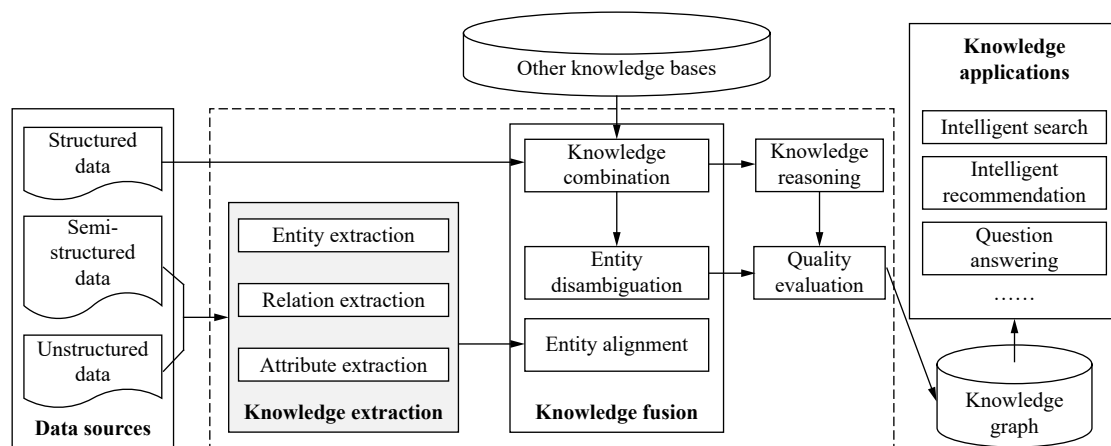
Other knowledge bases

Knowledge applications

Intelligent search

Intelligent recommendation

Question answering

……

Structured data

Semi-structured data

Unstructured data

Data sources

Entity extraction

Relation extraction

Attribute extraction

Knowledge extraction

Knowledge combination

Entity disambiguation

Entity alignment

Knowledge fusion

Knowledge reasoning

Quality evaluation

Knowledge graph